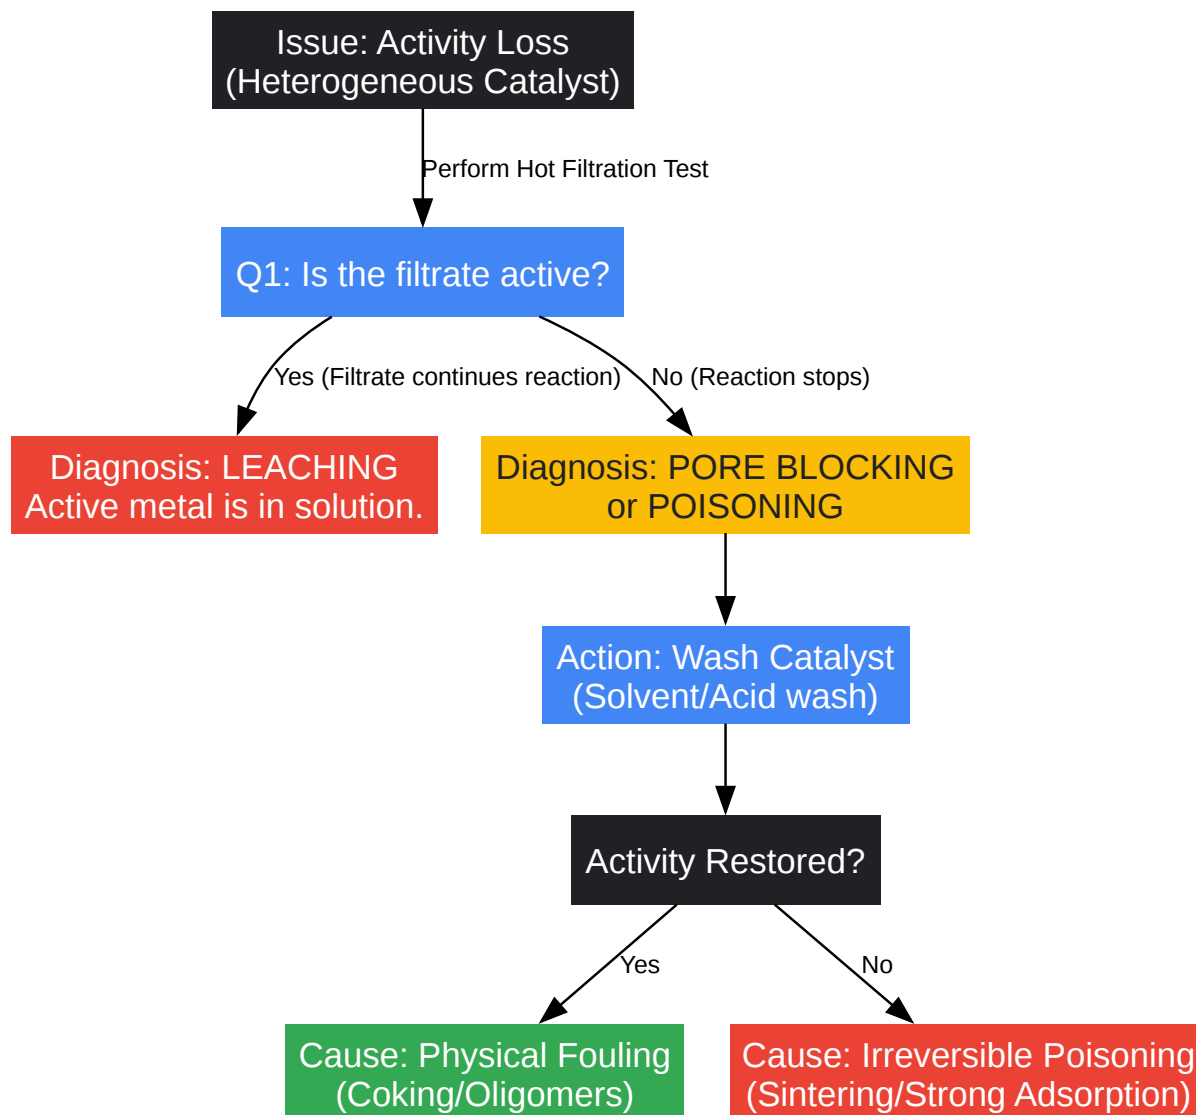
Issue: Activity Loss
(Heterogeneous Catalyst)

Perform Hot Filtration Test

Q1: Is the filtrate active?

Yes (Filtrate continues reaction)

No (Reaction stops)

Diagnosis: LEACHING
Active metal is in solution.

Diagnosis: PORE BLOCKING
or POISONING

Action: Wash Catalyst
(Solvent/Acid wash)

Activity Restored?

Yes

No

Cause: Physical Fouling
(Coking/Oligomers)

Cause: Irreversible Poisoning
(Sintering/Strong Adsorption)